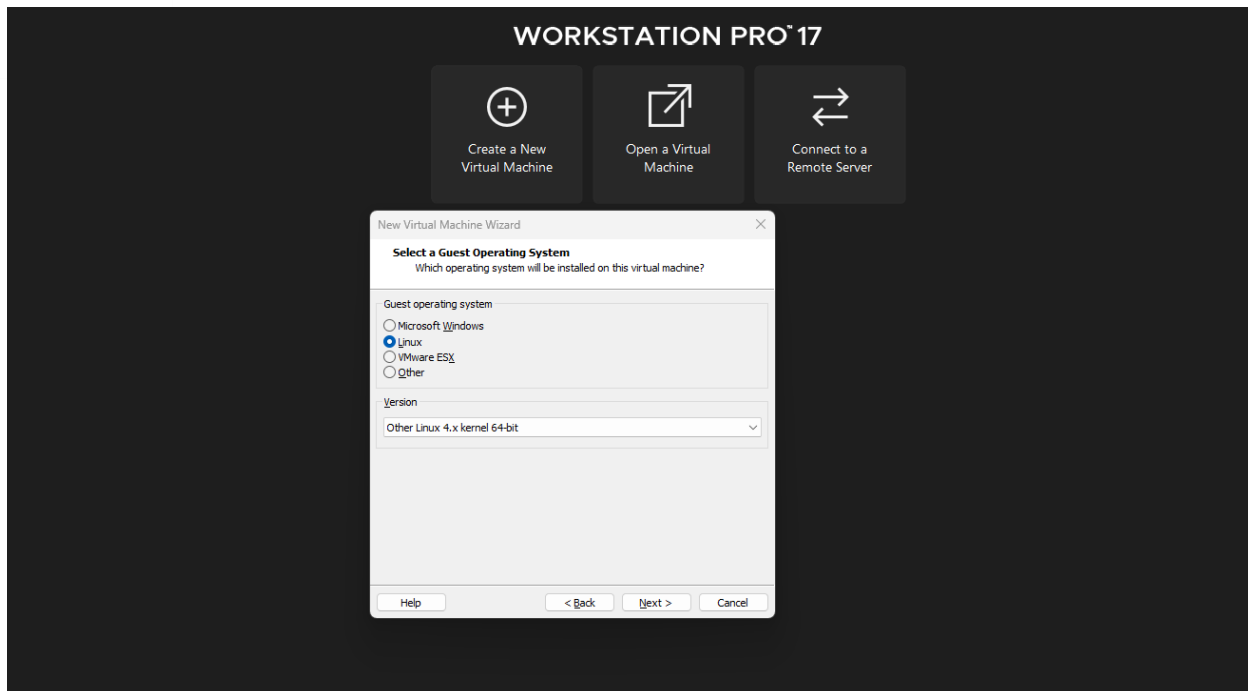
WORKSTATION PRO™ 17

Create a New Virtual Machine

Open a Virtual Machine

Connect to a Remote Server

New Virtual Machine Wizard

Select a Guest Operating System
Which operating system will be installed on this virtual machine?

Guest operating system
Microsoft Windows
Linux
VMware ESX
Other

Version
Other Linux 4.x kernel 64-bit

Help
< Back
Next >
Cancel